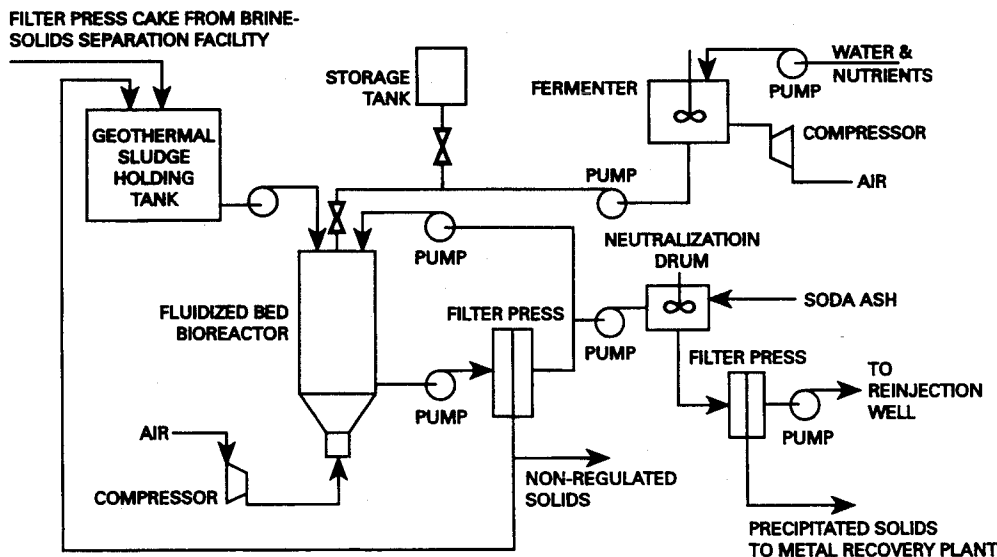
FILTER PRESS CAKE FROM BRINE-SOLIDS SEPARATION FACILITY

STORAGE TANK

WATER & NUTRIENTS

FERMENTER

PUMP

COMPRESSOR

AIR

GEOTHERMAL SLUDGE HOLDING TANK

PUMP

PUMP

NEUTRALIZATIOIN DRUM

FLUIDIZED BED BIOREACTOR

FILTER PRESS

SODA ASH

PUMP

FILTER PRESS

PUMP

TO REINJECTION WELL

PUMP

AIR

COMPRESSOR

NON-REGULATED SOLIDS

PRECIPITATED SOLIDS TO METAL RECOVERY PLANT